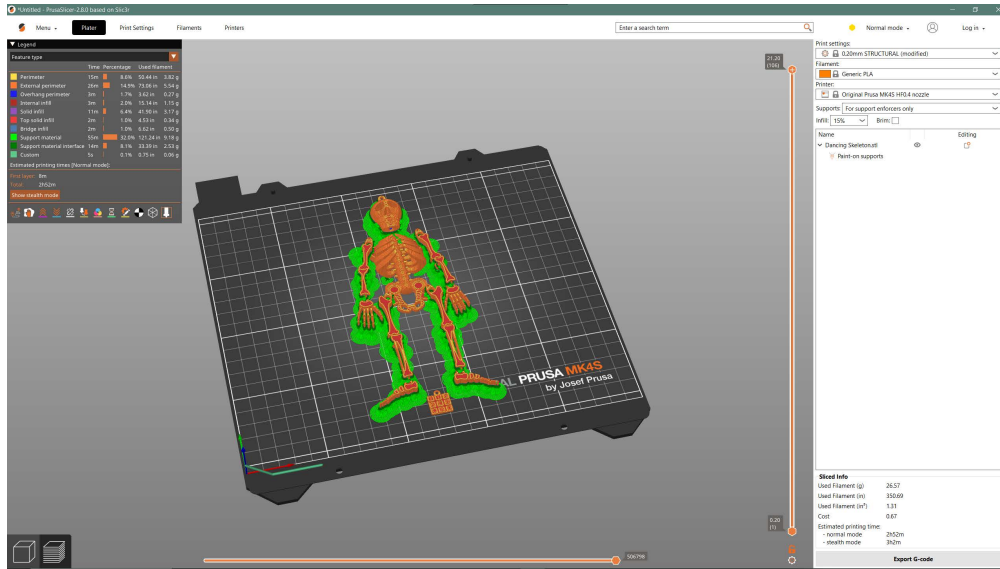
*Untitled - PrusaSlicer-2.8.0 based on Slic3r

Menu
Plater
Print Settings
Filaments
Printers
Enter a search term
Normal mode
Log in

Legend
Feature type

| | Time | Percentage | Used filament | |
|---|---|---|---|---|
| Perimeter | 15m | 8.6% | 50.44 in | 3.82 g |
| External perimeter | 26m | 14.9% | 73.06 in | 5.54 g |
| Overhang perimeter | 3m | 1.7% | 3.62 in | 0.27 g |
| Internal infill | 3m | 2.0% | 15.14 in | 1.15 g |
| Solid infill | 11m | 6.4% | 41.90 in | 3.17 g |
| Top solid infill | 2m | 1.0% | 4.53 in | 0.34 g |
| Bridge infill | 2m | 1.0% | 6.62 in | 0.50 g |
| Support material | 55m | 32.0% | 121.24 in | 9.18 g |
| Support material interface | 14m | 8.1% | 33.39 in | 2.53 g |
| Custom | 5s | 0.1% | 0.75 in | 0.06 g |

Estimated printing times [Normal mode]:
First layer: 8m
Total: 2h52m
Show stealth mode

21.20
(106)

0.20
(1)

506798

PRUSA MK4S
by Josef Prusa

Print settings:
0.20mm STRUCTURAL (modified)
Filament:
Generic PLA
Printer:
Original Prusa MK4S HF0.4 nozzle
Supports: For support enforcers only
Infill: 15%
Brim:
Name
Editing
Dancing Skeleton.stl
Paint-on supports

Sliced Info
Used Filament (g) 26.57
Used Filament (in) 350.69
Used Filament (in³) 1.31
Cost 0.67
Estimated printing time:
- normal mode 2h52m
- stealth mode 3h2m

Export G-code